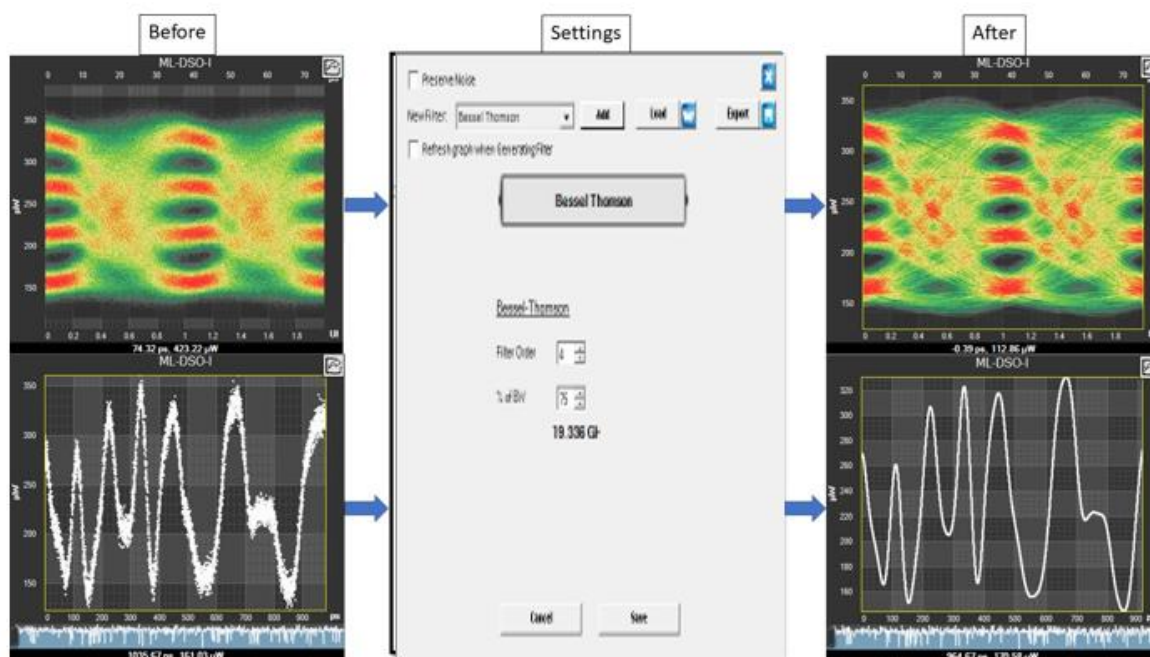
Before

ML-DSO-I

0 10 20 30 40 50 60 70 ps

350 300 250 200 150

µW

0 0.2 0.4 0.6 0.8 1 1.2 1.4 1.6 1.8 UI

74.32 ps, 423.22 µW

ML-DSO-I

350 300 250 200 150

µW

0 100 200 300 400 500 600 700 800 900 ps

1035.57 ps, 151.03 µW

Settings

Preserve Noise

New Filter: Bessel Thomson

Add

Load

Export

Refresh graph when Generating Filter

Bessel Thomson

Bessel-Thomson

Filter Order 4

% of BW 75

19.336 GHz

Cancel

Save

After

ML-DSO-I

0 10 20 30 40 50 60 70

350 300 250 200 150

µW

0 0.2 0.4 0.6 0.8 1 1.2 1.4 1.6 1.8

-0.39 ps, 112.86 µW

ML-DSO-I

320 300 280 260 240 220 200 180 160

µW

0 100 200 300 400 500 600 700 800 900

964.57 ps, 170.58 µW